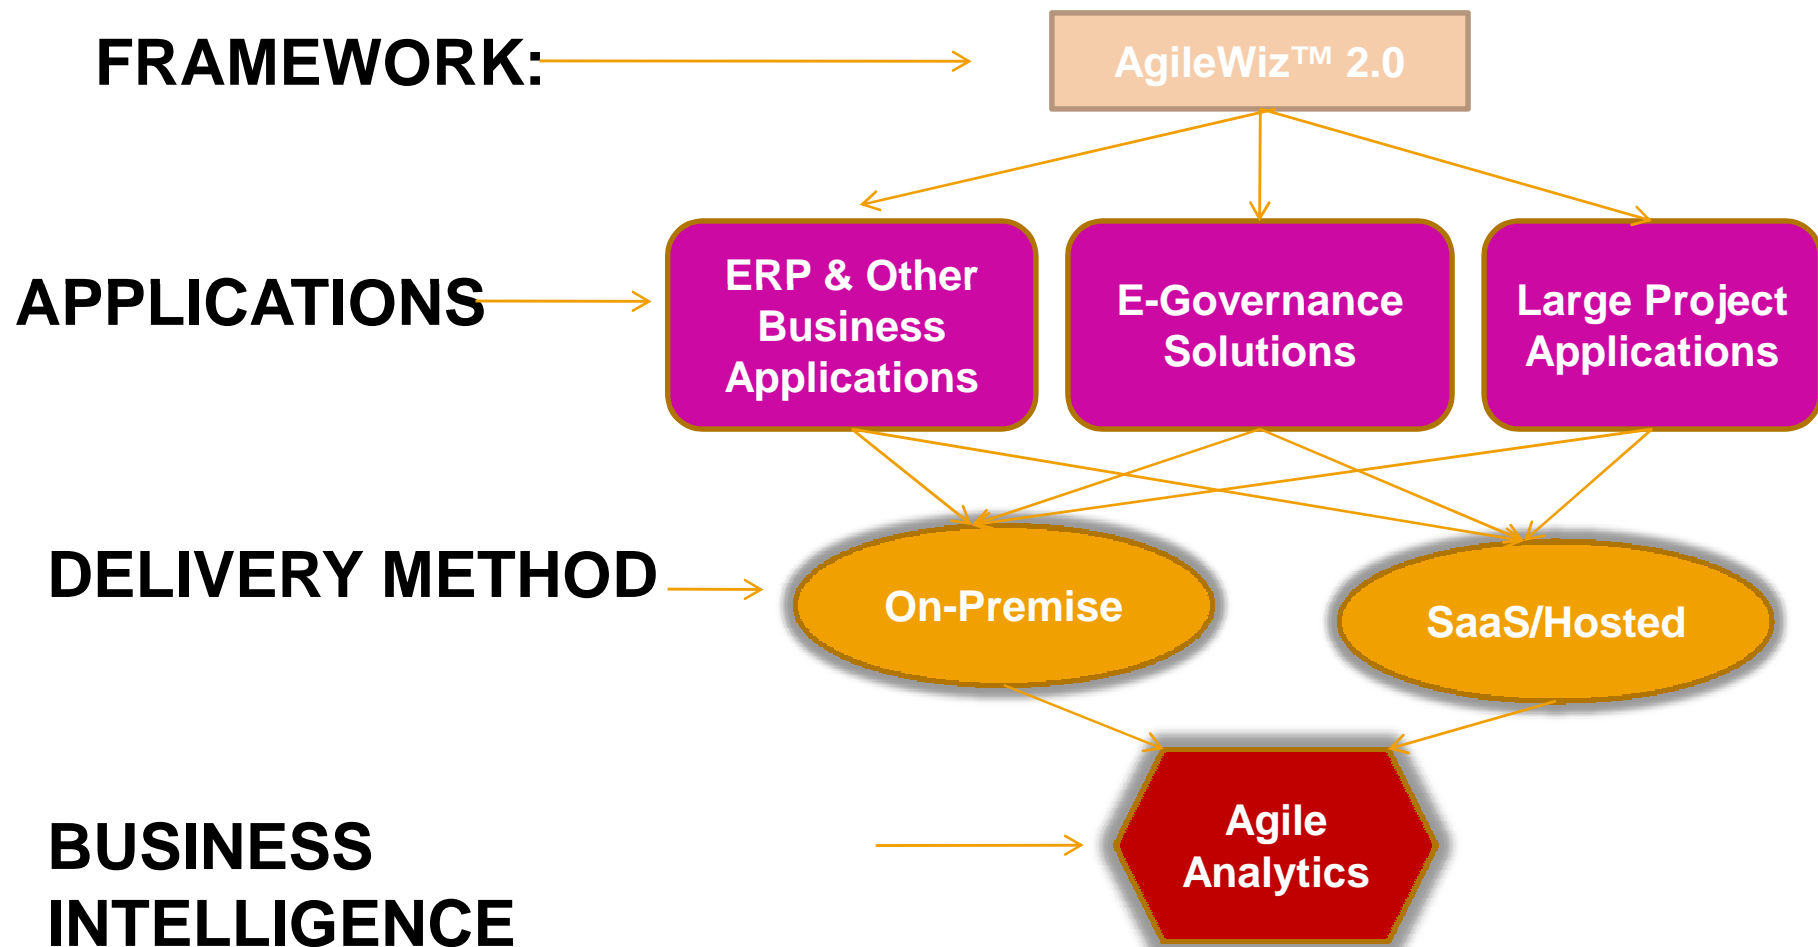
FRAMEWORK:

AgileWiz™ 2.0

APPLICATIONS

ERP & Other Business Applications

E-Governance Solutions

Large Project Applications

DELIVERY METHOD

On-Premise

SaaS/Hosted

BUSINESS INTELLIGENCE

Agile Analytics